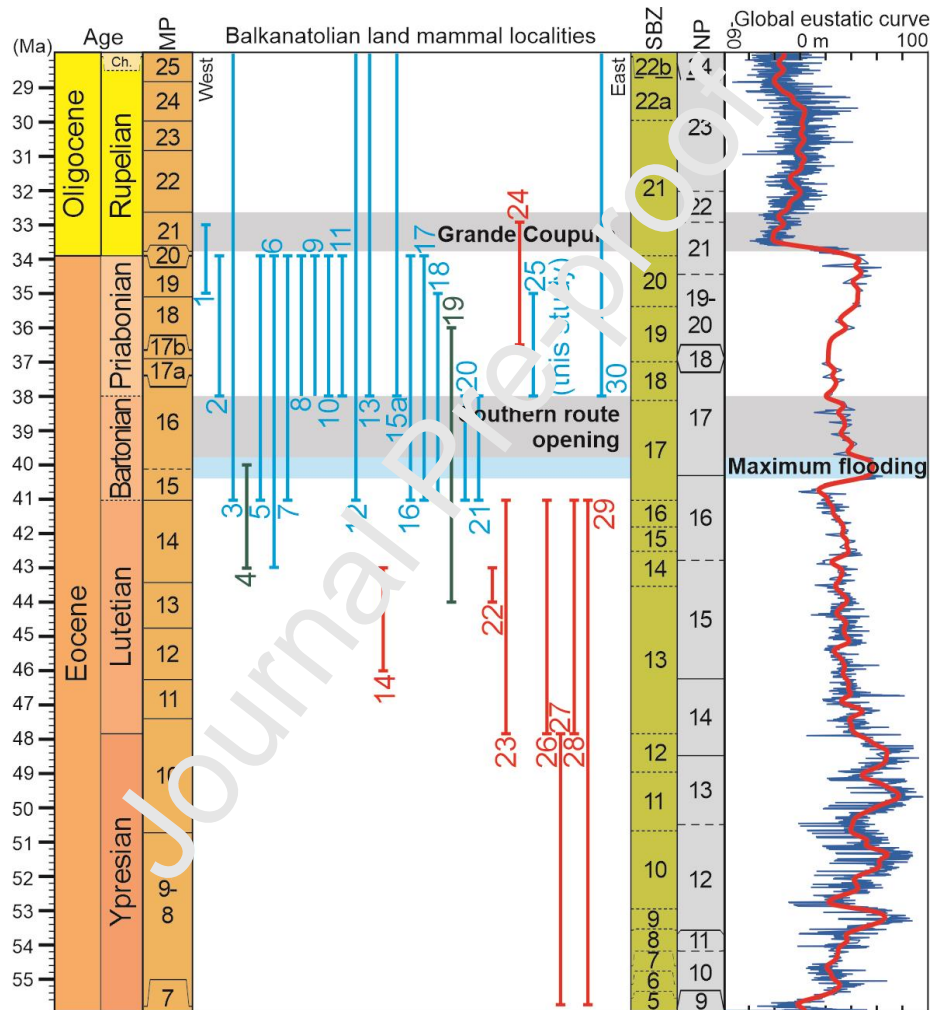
(Ma) Age MP Balkanatolian land mammal localities SBZ NP Global eustatic curve
-60 0 m 100

West East

Oligocene Rupelian Ch.
Eocene Priabonian Bartonian Lutetian Ypresian

29 30 31 32 33 34 35 36 37 38 39 40 41 42 43 44 45 46 47 48 49 50 51 52 53 54 55

MP: 25 24 23 22 21 20 19 18 17b 17a 16 15 14 13 12 11 10 9-8 7

1 2 3 4 5 6 7 8 9 10 11 12 13 14 15a 16 17 18 19 20 21 22 23 24 25 (this study) 26 27 28 29 30

Grande Coupure

Southern route opening

Maximum flooding

SBZ: 22b 22a 21 20 19 18 17 16 15 14 13 12 11 10 9 8 7 6 5

NP: 24 23 22 21 19-20 18 17 16 15 14 13 12 11 10 9

Journal Pre-proof